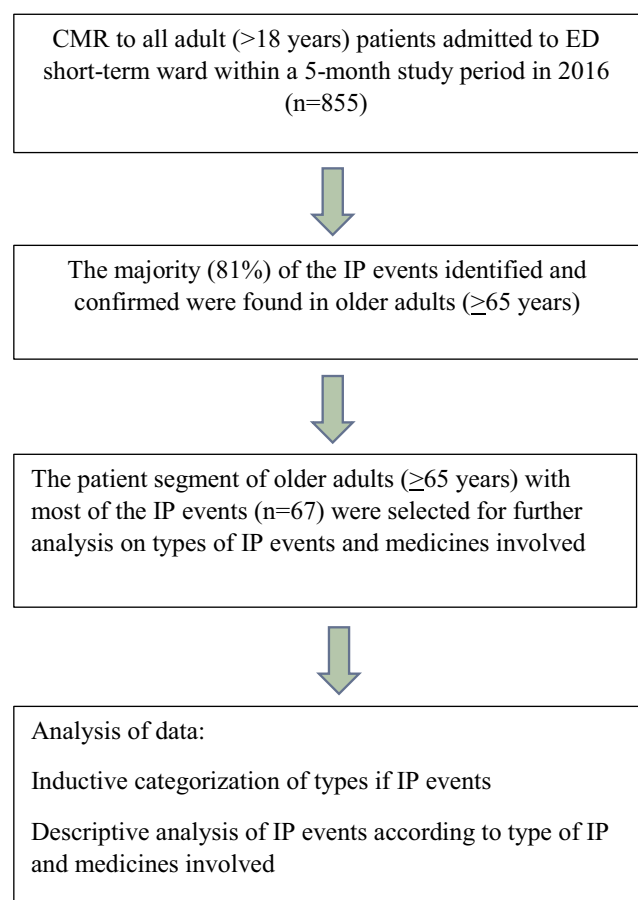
CMR to all adult (>18 years) patients admitted to ED short-term ward within a 5-month study period in 2016 (n=855)

The majority (81%) of the IP events identified and confirmed were found in older adults ($\geq$65 years)

The patient segment of older adults ($\geq$65 years) with most of the IP events (n=67) were selected for further analysis on types of IP events and medicines involved

Analysis of data:

Inductive categorization of types if IP events

Descriptive analysis of IP events according to type of IP and medicines involved